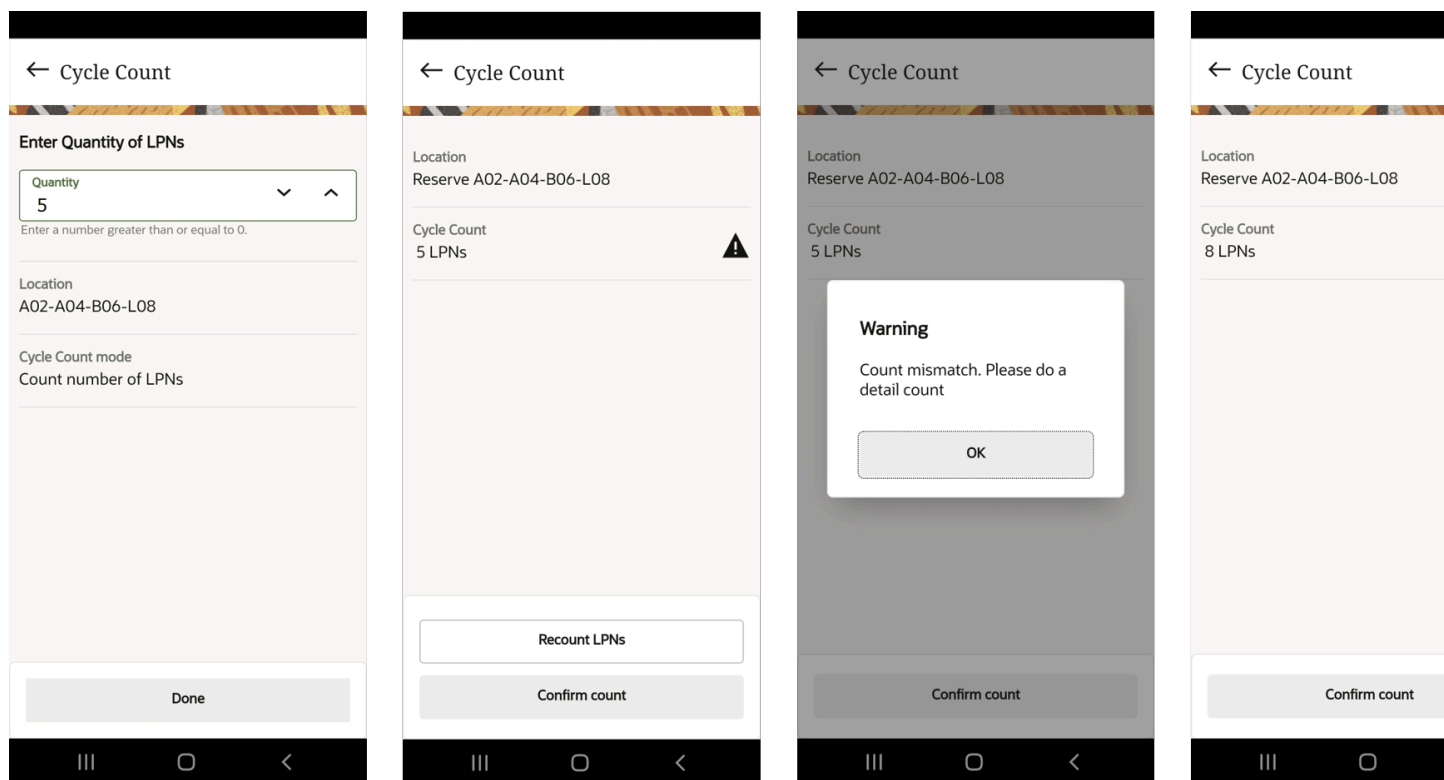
← Cycle Count

Enter Quantity of LPNs

Quantity
5

Enter a number greater than or equal to 0.

Location
A02-A04-B06-L08

Cycle Count mode
Count number of LPNs

Done

← Cycle Count

Location
Reserve A02-A04-B06-L08

Cycle Count
5 LPNs

Recount LPNs

Confirm count

← Cycle Count

Location
Reserve A02-A04-B06-L08

Cycle Count
5 LPNs

Warning

Count mismatch. Please do a detail count

OK

Confirm count

← Cycle Count

Location
Reserve A02-A04-B06-L08

Cycle Count
8 LPNs

Confirm count